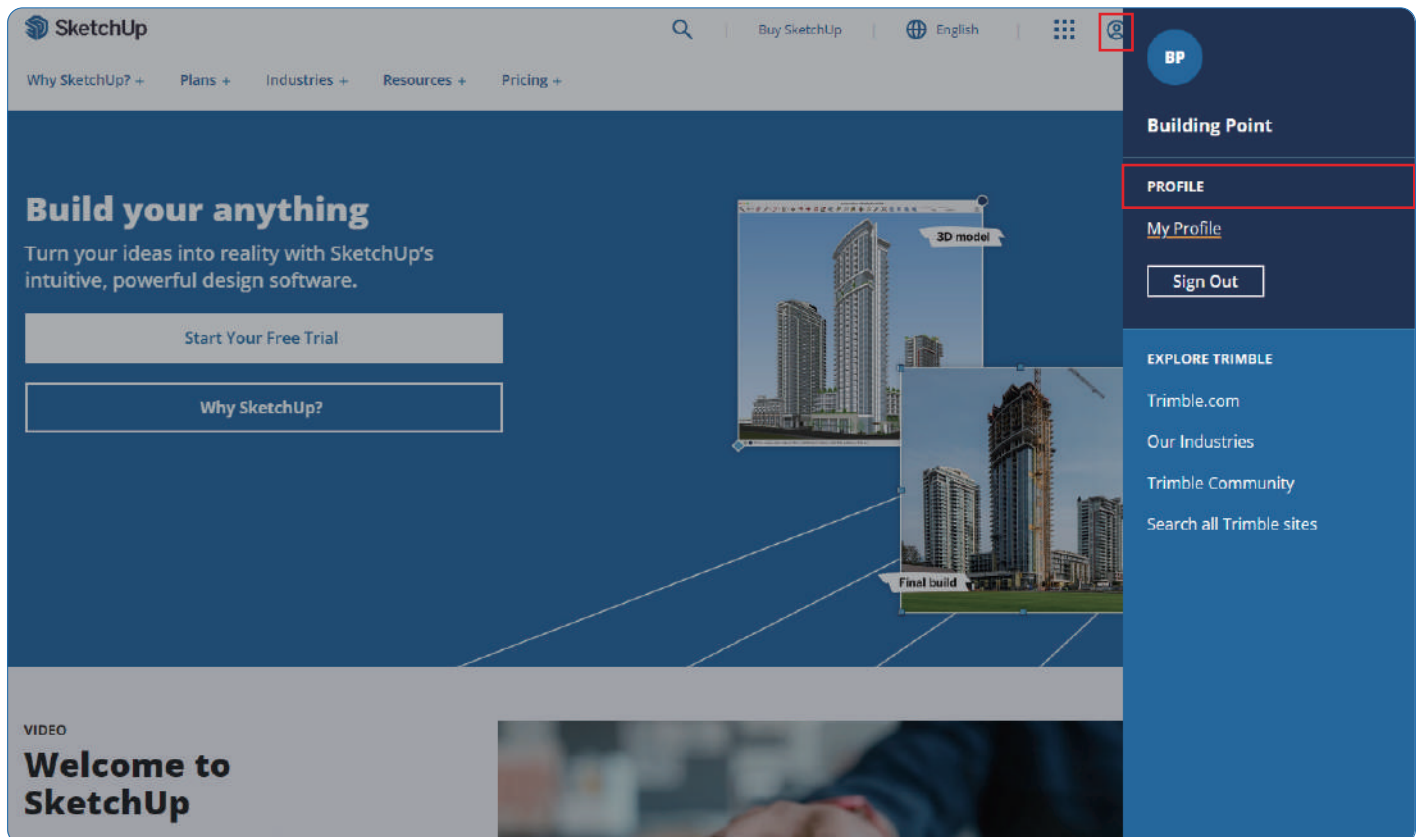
SketchUp

Buy SketchUp | English

Why SketchUp? + Plans + Industries + Resources + Pricing +

Build your anything

Turn your ideas into reality with SketchUp's intuitive, powerful design software.

Start Your Free Trial

Why SketchUp?

3D model

Final build

VIDEO

Welcome to SketchUp

BP

Building Point

PROFILE

My Profile

Sign Out

EXPLORE TRIMBLE

Trimble.com

Our Industries

Trimble Community

Search all Trimble sites